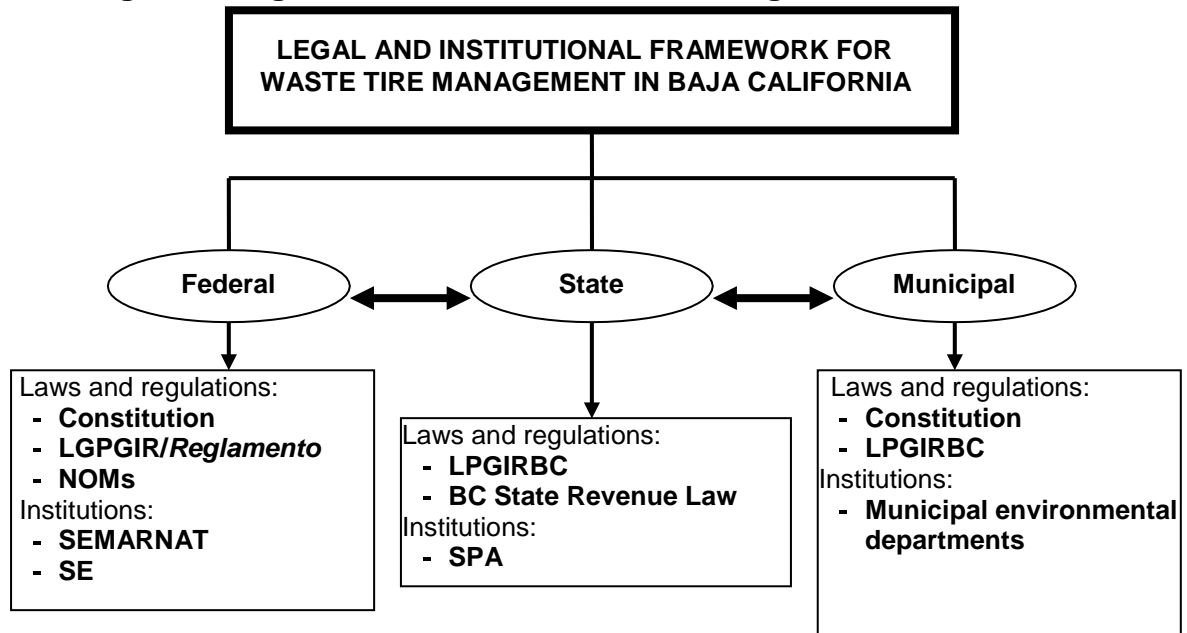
LEGAL AND INSTITUTIONAL FRAMEWORK FOR WASTE TIRE MANAGEMENT IN BAJA CALIFORNIA

Federal

State

Municipal

Laws and regulations:
- Constitution
- LGPGIR/*Reglamento*
- NOMs
Institutions:
- SEMARNAT
- SE

Laws and regulations:
- LPGIRBC
- BC State Revenue Law
Institutions:
- SPA

Laws and regulations:
- Constitution
- LPGIRBC
Institutions:
- Municipal environmental departments